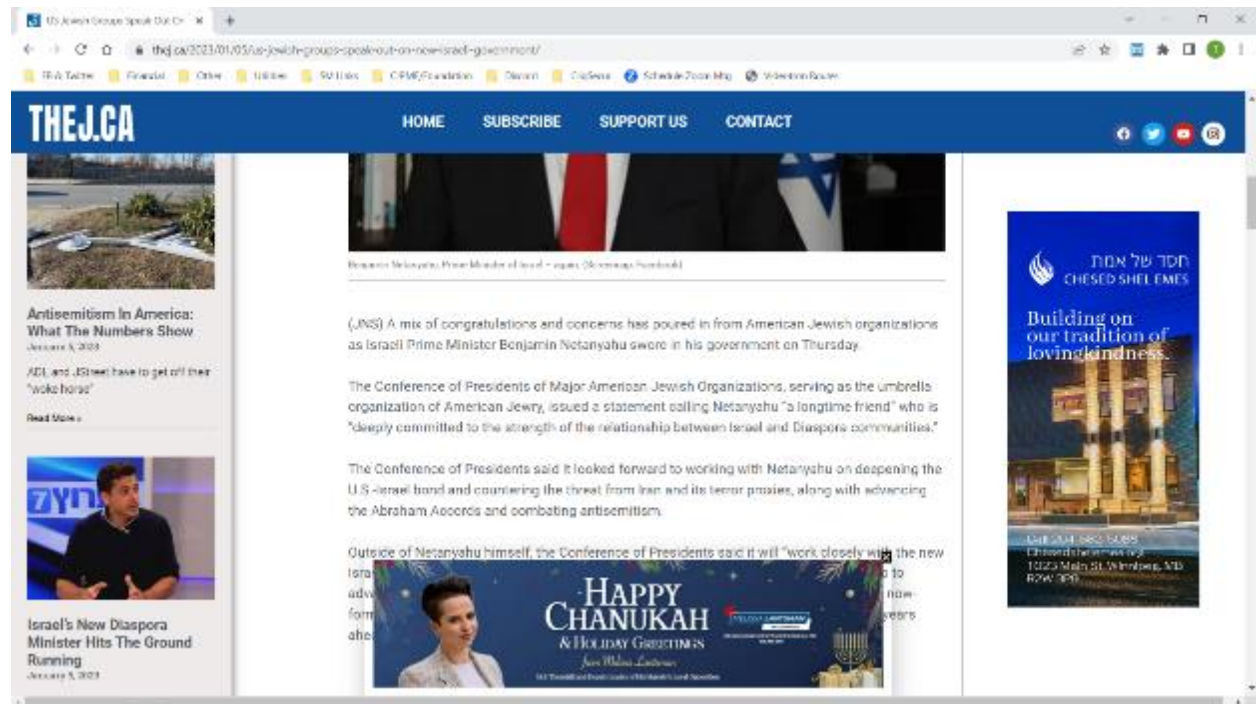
US Jewish Groups Speak Out On ×

thejewishpost.ca/2023/01/03/us-jewish-groups-speak-out-on-new-israeli-government/

THEJ.CA

HOME SUBSCRIBE SUPPORT US CONTACT

Benjamin Netanyahu, Prime Minister of Israel • (Screenshot: Facebook)

Antisemitism In America: What The Numbers Show
January 5, 2023

ADL and JStreet have to get off their "woke horse"

Read More »

Israel's New Diaspora Minister Hits The Ground Running
January 5, 2023

(JNS) A mix of congratulations and concerns has poured in from American Jewish organizations as Israeli Prime Minister Benjamin Netanyahu swore in his government on Thursday.

The Conference of Presidents of Major American Jewish Organizations, serving as the umbrella organization of American Jewry, issued a statement calling Netanyahu "a longtime friend" who is "deeply committed to the strength of the relationship between Israel and Diaspora communities."

The Conference of Presidents said it looked forward to working with Netanyahu on deepening the U.S.-Israel bond and countering the threat from Iran and its terror proxies, along with advancing the Abraham Accords and combating antisemitism.

Outside of Netanyahu himself, the Conference of Presidents said it will "work closely with the new Isra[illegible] to adv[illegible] now-form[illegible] years ahe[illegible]

HAPPY CHANUKAH & HOLIDAY GREETINGS from Melissa Lantsman

חסד של אמת CHESED SHEL EMES

Building on our tradition of lovingkindness.

Call 204-582-5088
Chesedshelemes.org
1023 Main St. Winnipeg, MB R2W 3P6